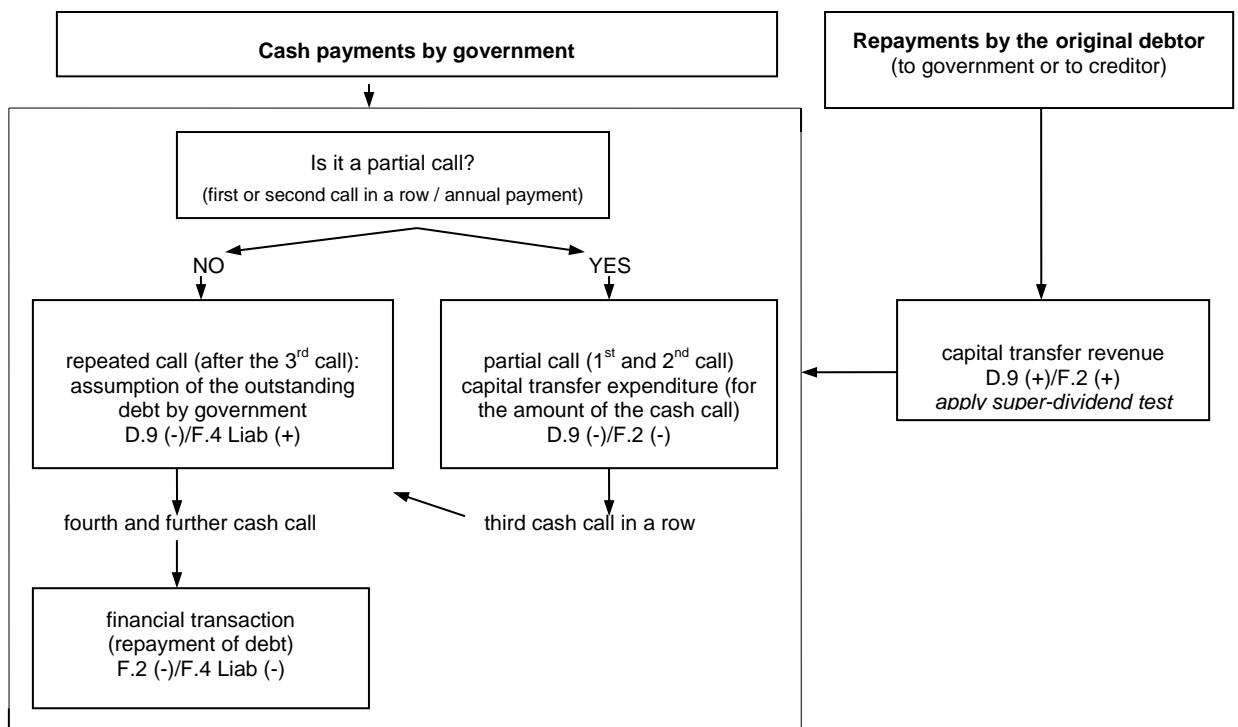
**Cash payments by government**

**Repayments by the original debtor**
(to government or to creditor)

Is it a partial call?
(first or second call in a row / annual payment)

NO

YES

repeated call (after the 3$^{rd}$ call): assumption of the outstanding debt by government
D.9 (-)/F.4 Liab (+)

partial call (1$^{st}$ and 2$^{nd}$ call) capital transfer expenditure (for the amount of the cash call)
D.9 (-)/F.2 (-)

capital transfer revenue
D.9 (+)/F.2 (+)
*apply super-dividend test*

fourth and further cash call

third cash call in a row

financial transaction
(repayment of debt)
F.2 (-)/F.4 Liab (-)